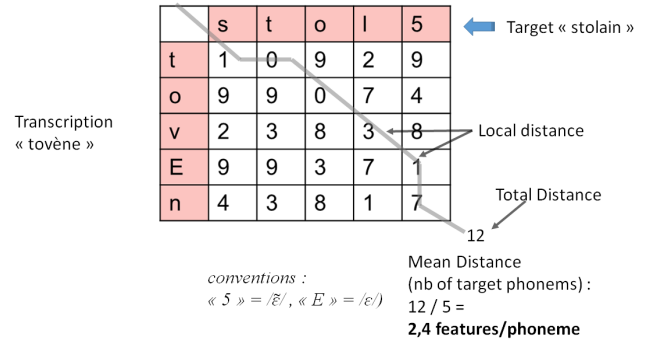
| | s | t | o | l | 5 |
|---|---|---|---|---|---|
| t | 1 | 0 | 9 | 2 | 9 |
| o | 9 | 9 | 0 | 7 | 4 |
| v | 2 | 3 | 8 | 3 | 8 |
| E | 9 | 9 | 3 | 7 | 1 |
| n | 4 | 3 | 8 | 1 | 7 |

Target « stolain »

Transcription « tovène »

Local distance

Total Distance

12

Mean Distance (nb of target phonems) : 12 / 5 = **2,4 features/phoneme**

conventions : « 5 » = /ɛ̃/ , « E » = /ɛ/)